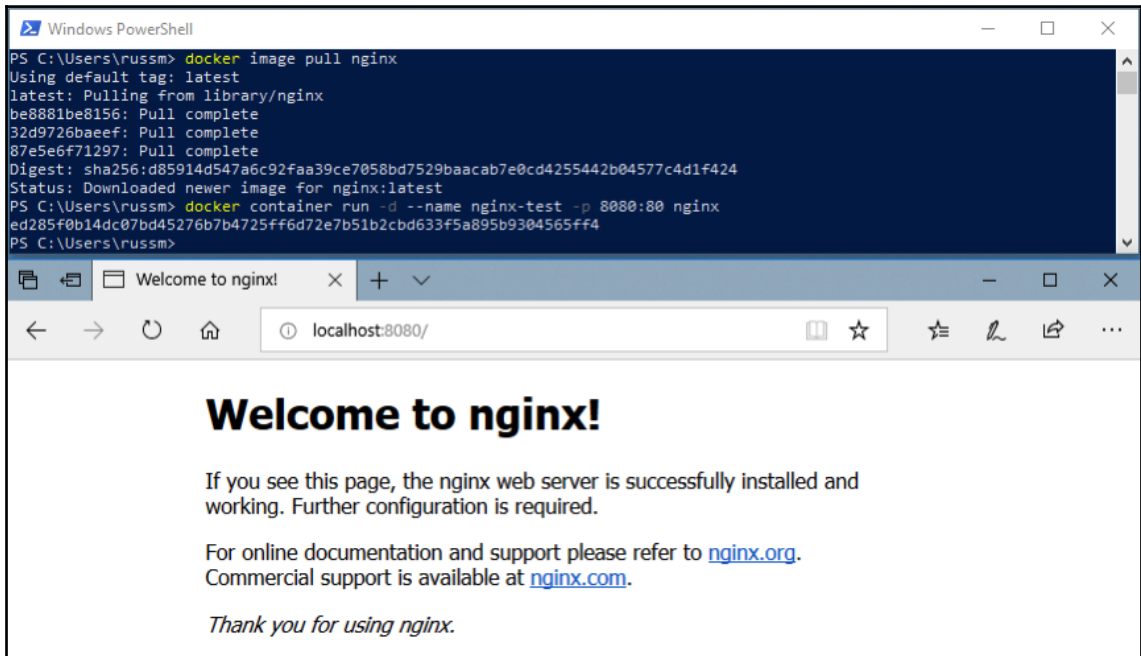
Windows PowerShell

PS C:\Users\russm> docker image pull nginx
Using default tag: latest
latest: Pulling from library/nginx
be8881be8156: Pull complete
32d9726baeef: Pull complete
87e5e6f71297: Pull complete
Digest: sha256:d85914d547a6c92faa39ce7058bd7529baacab7e0cd4255442b04577c4d1f424
Status: Downloaded newer image for nginx:latest
PS C:\Users\russm> docker container run -d --name nginx-test -p 8080:80 nginx
ed285f0b14dc07bd45276b7b4725ff6d72e7b51b2cbd633f5a895b9304565ff4
PS C:\Users\russm>

Welcome to nginx!

localhost:8080/

Welcome to nginx!

If you see this page, the nginx web server is successfully installed and working. Further configuration is required.

For online documentation and support please refer to nginx.org. Commercial support is available at nginx.com.

Thank you for using nginx.